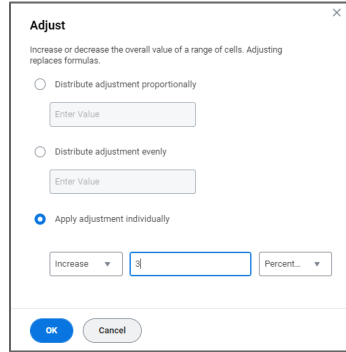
×

Adjust

Increase or decrease the overall value of a range of cells. Adjusting replaces formulas.

Distribute adjustment proportionally

Enter Value

Distribute adjustment evenly

Enter Value

Apply adjustment individually

Increase ▼ 3 Percent... ▼

OK Cancel